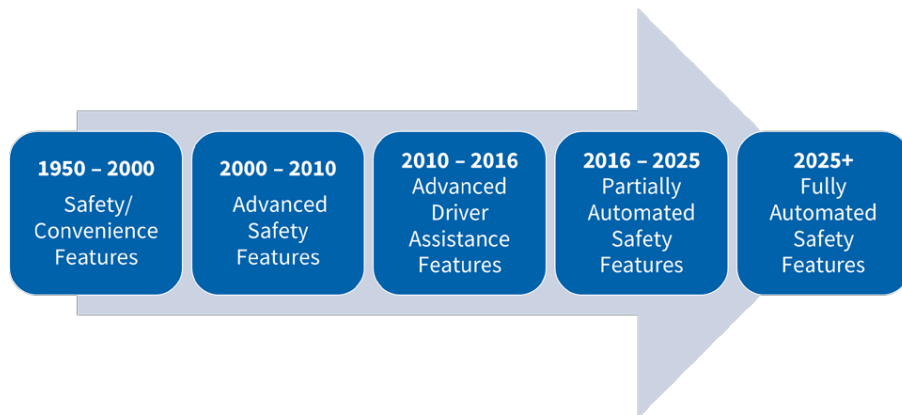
1950 – 2000
Safety/ Convenience Features

2000 – 2010
Advanced Safety Features

2010 – 2016
Advanced Driver Assistance Features

2016 – 2025
Partially Automated Safety Features

2025+
Fully Automated Safety Features